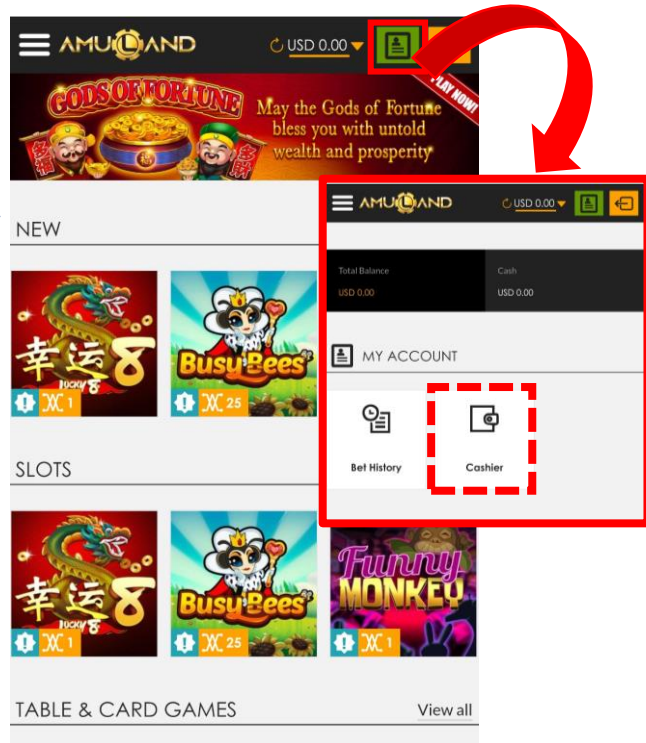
AMULAND
USD 0.00

GODS OF FORTUNE
May the Gods of Fortune bless you with untold wealth and prosperity
PLAY NOW!

NEW

幸运8
LUCKY 8
1

Busy Bees
25

SLOTS

幸运8
LUCKY 8
1

Busy Bees
25

Funny MONKEY
1

TABLE & CARD GAMES
View all

AMULAND
USD 0.00

Total Balance
USD 0.00
Cash
USD 0.00

MY ACCOUNT

Bet History
Cashier